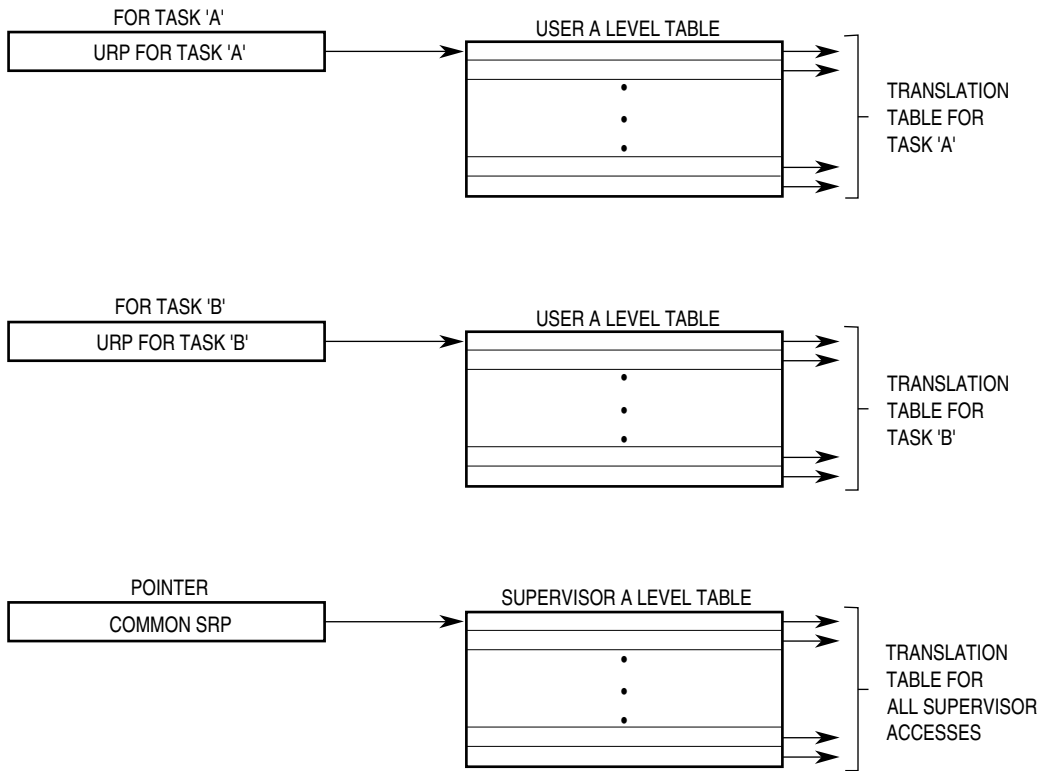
FOR TASK 'A'
URP FOR TASK 'A'

USER A LEVEL TABLE

TRANSLATION TABLE FOR TASK 'A'

FOR TASK 'B'
URP FOR TASK 'B'

USER A LEVEL TABLE

TRANSLATION TABLE FOR TASK 'B'

POINTER
COMMON SRP

SUPERVISOR A LEVEL TABLE

TRANSLATION TABLE FOR ALL SUPERVISOR ACCESSES